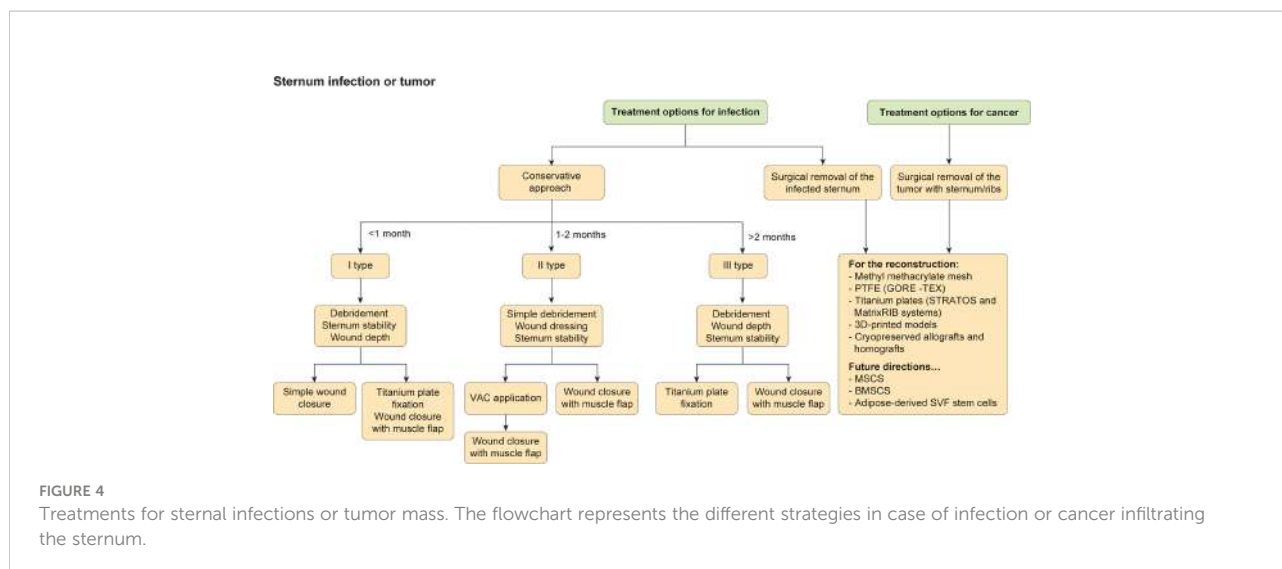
Sternum infection or tumor

Treatment options for infection

Treatment options for cancer

Conservative approach

Surgical removal of the infected sternum

Surgical removal of the tumor with sternum/ribs

<1 month

1-2 months

>2 months

I type

II type

III type

Debridement
Sternum stability
Wound depth

Simple debridement
Wound dressing
Sternum stability

Debridement
Wound depth
Sternum stability

Simple wound closure

Titanium plate fixation
Wound closure with muscle flap

VAC application

Wound closure with muscle flap

Wound closure with muscle flap

Titanium plate fixation

Wound closure with muscle flap

For the reconstruction:
- Methyl methacrylate mesh
- PTFE (GORE-TEX)
- Titanium plates (STRATOS and MatrixRIB systems)
- 3D-printed models
- Cryopreserved allografts and homografts

Future directions...
- MSCS
- BMSCS
- Adipose-derived SVF stem cells

FIGURE 4
Treatments for sternal infections or tumor mass. The flowchart represents the different strategies in case of infection or cancer infiltrating the sternum.